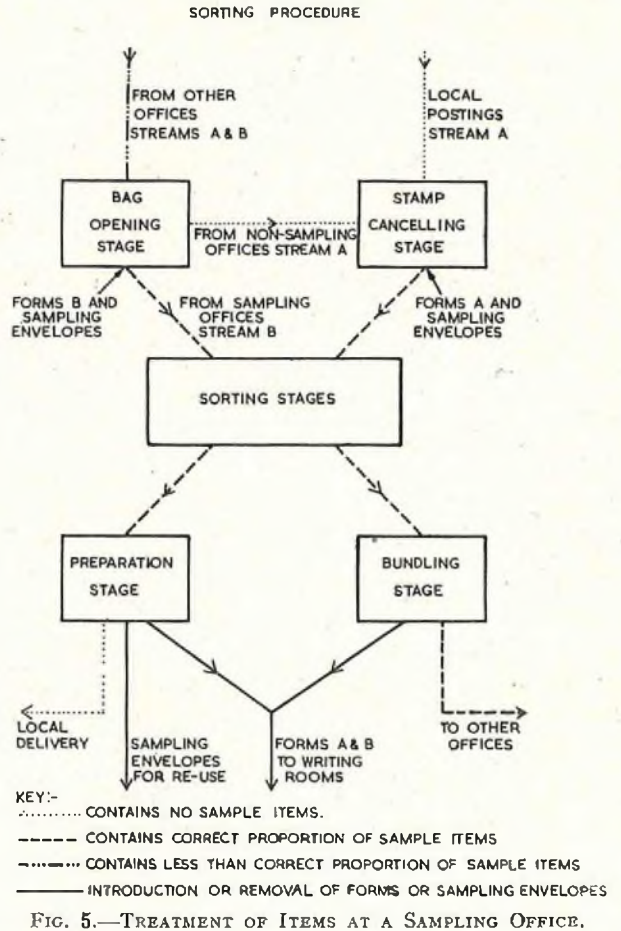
SORTING PROCEDURE

FROM OTHER OFFICES STREAMS A & B

LOCAL POSTINGS STREAM A

BAG OPENING STAGE

FROM NON-SAMPLING OFFICES STREAM A

STAMP CANCELLING STAGE

FORMS B AND SAMPLING ENVELOPES

FROM SAMPLING OFFICES STREAM B

FORMS A AND SAMPLING ENVELOPES

SORTING STAGES

PREPARATION STAGE

BUNDLING STAGE

LOCAL DELIVERY

SAMPLING ENVELOPES FOR RE-USE

FORMS A& B TO WRITING ROOMS

TO OTHER OFFICES

KEY:-
.......... CONTAINS NO SAMPLE ITEMS.
---- CONTAINS CORRECT PROPORTION OF SAMPLE ITEMS
-.....-... CONTAINS LESS THAN CORRECT PROPORTION OF SAMPLE ITEMS
——— INTRODUCTION OR REMOVAL OF FORMS OR SAMPLING ENVELOPES

Fig. 5.—Treatment of Items at a Sampling Office.